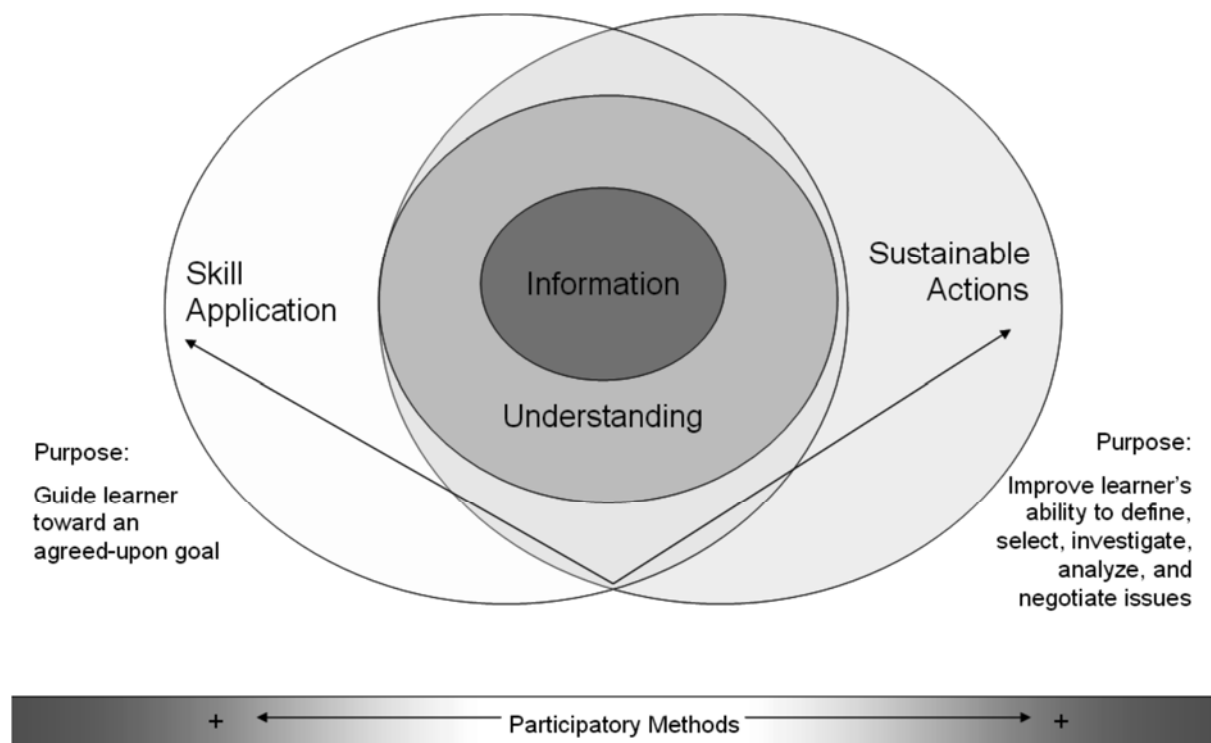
Skill Application

Information

Understanding

Sustainable Actions

Purpose:

Guide learner toward an agreed-upon goal

Purpose:

Improve learner's ability to define, select, investigate, analyze, and negotiate issues

+ Participatory Methods +